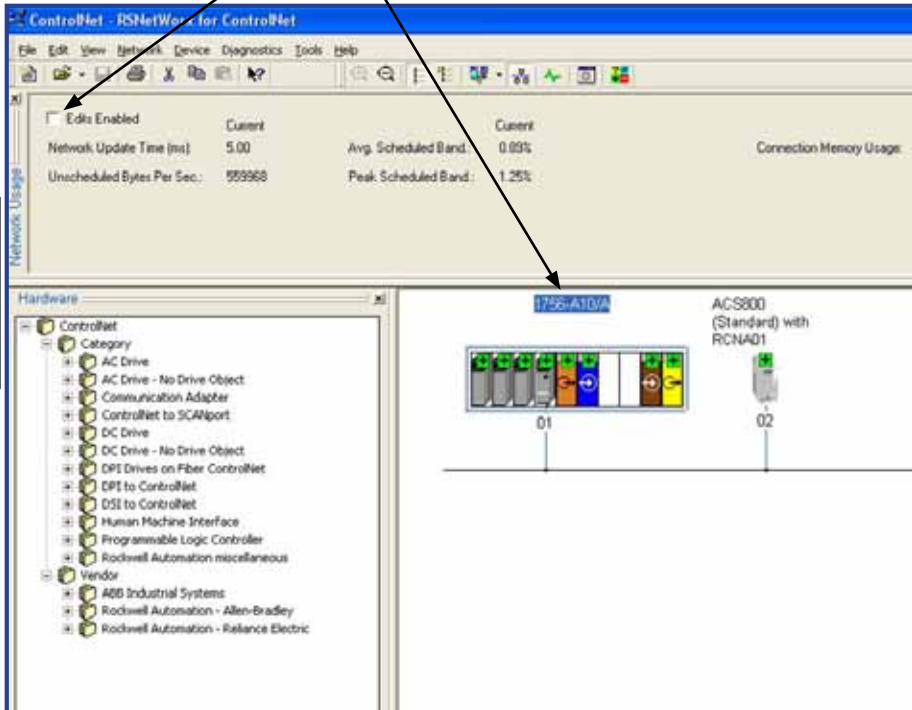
ControlNet - RSNetWorx for ControlNet

File Edit View Network Device Diagnostics Tools Help

Edits Enabled

Current

Network Update Time (ms): 5.00

Unscheduled Bytes Per Sec.: 559968

Current

Avg. Scheduled Band.: 0.89%

Peak Scheduled Band.: 1.25%

Connection Memory Usage:

Network Usage

Hardware

ControlNet
Category
AC Drive
AC Drive - No Drive Object
Communication Adapter
ControlNet to SCANport
DC Drive
DC Drive - No Drive Object
DPI Drives on Fiber ControlNet
DPI to ControlNet
DSI to ControlNet
Human Machine Interface
Programmable Logic Controller
Rockwell Automation miscellaneous
Vendor
ABB Industrial Systems
Rockwell Automation - Allen-Bradley
Rockwell Automation - Reliance Electric

1756-A10/A

ACS800 (Standard) with RCNA01

01

02